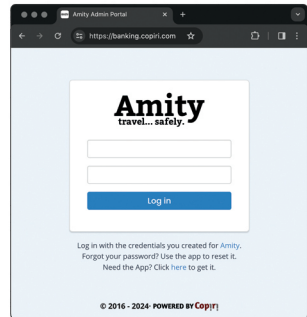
Amity Admin Portal

https://banking.copiri.com

Amity
travel... safely.

Log in

Log in with the credentials you created for Amity.
Forgot your password? Use the app to reset it.
Need the App? Click here to get it.

© 2016 - 2024· POWERED BY Copiri